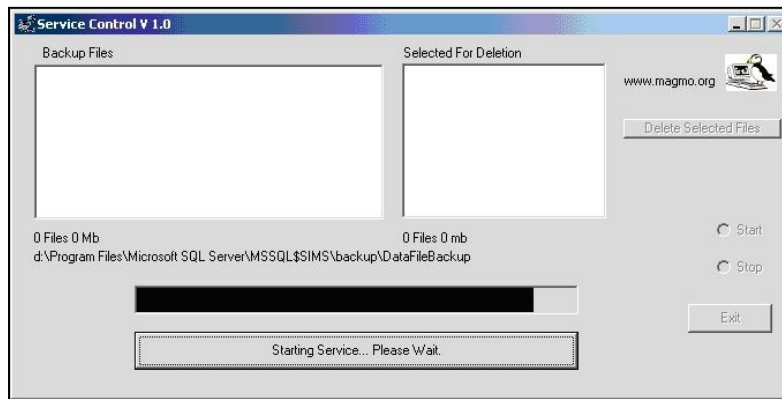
Service Control V 1.0

Backup Files

Selected For Deletion

www.magmo.org

Delete Selected Files

0 Files 0 Mb

0 Files 0 mb

d:\Program Files\Microsoft SQL Server\MSSQL$SIMS\backup\DataFileBackup

Start

Stop

Exit

Starting Service... Please Wait.